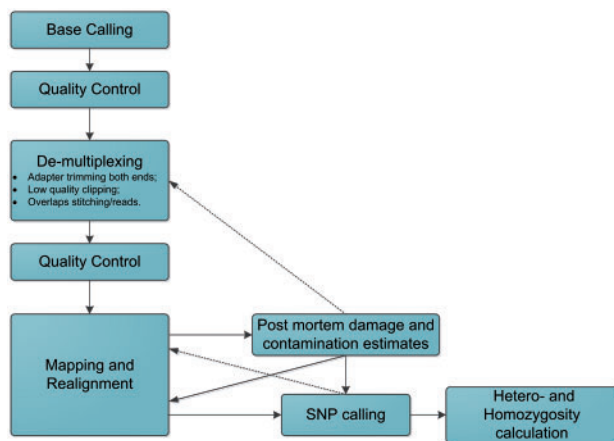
Base Calling

Quality Control

De-multiplexing
- Adapter trimming both ends;
- Low quality clipping;
- Overlaps stitching/reads.

Quality Control

Mapping and Realignment

Post mortem damage and contamination estimates

SNP calling

Hetero- and Homozygosity calculation